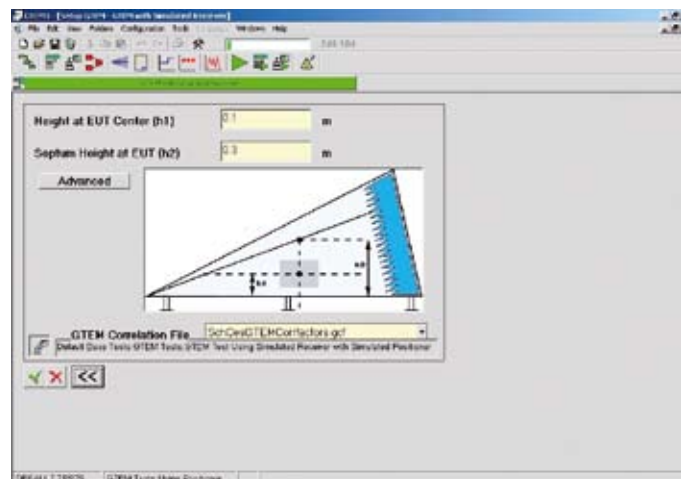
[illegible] - [Setup GTEM - GTEM with Simulated Receiver]

File Edit View Folders Configuration Tools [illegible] Windows Help

Height at EUT Center (h1) 0.1 m

Septum Height at EUT (h2) 0.3 m

Advanced

h1

h2

GTEM Correlation File SchCesGTEMCorrfactors.gcf

Default Dass Tests GTEM Tests GTEM Test Using Simulated Receiver with Simulated Positioner

<<